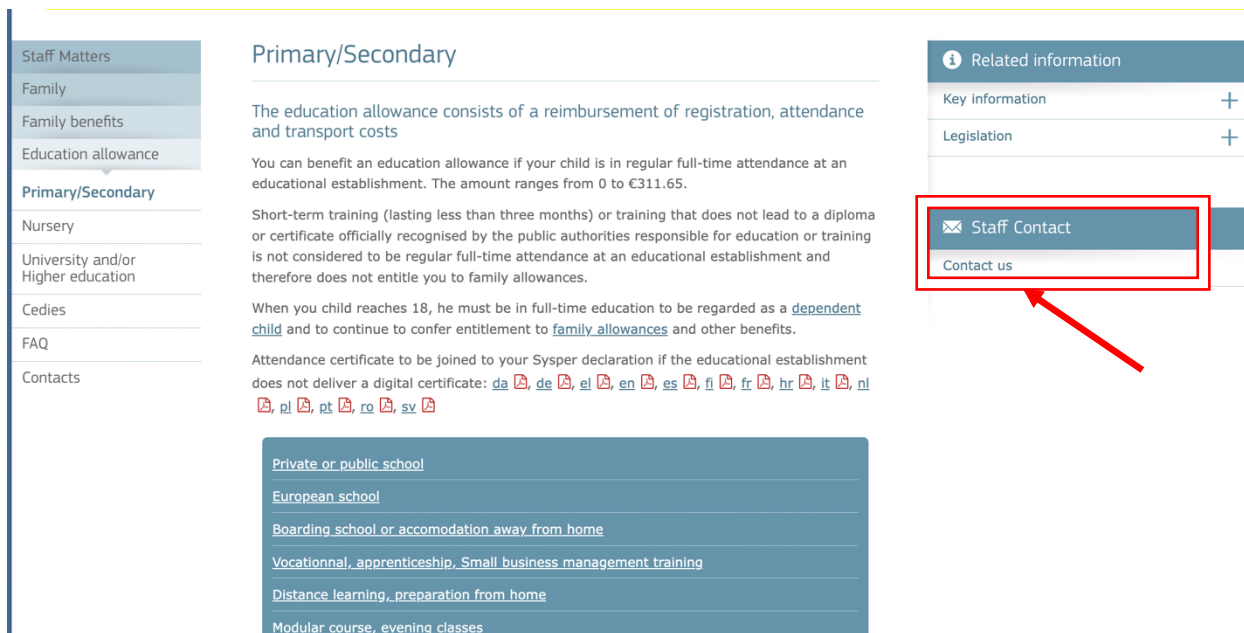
Staff Matters
Family
Family benefits
Education allowance
Primary/Secondary
Nursery
University and/or Higher education
Cedies
FAQ
Contacts

Primary/Secondary

The education allowance consists of a reimbursement of registration, attendance and transport costs

You can benefit an education allowance if your child is in regular full-time attendance at an educational establishment. The amount ranges from 0 to €311.65.

Short-term training (lasting less than three months) or training that does not lead to a diploma or certificate officially recognised by the public authorities responsible for education or training is not considered to be regular full-time attendance at an educational establishment and therefore does not entitle you to family allowances.

When you child reaches 18, he must be in full-time education to be regarded as a dependent child and to continue to confer entitlement to family allowances and other benefits.

Attendance certificate to be joined to your Sysper declaration if the educational establishment does not deliver a digital certificate: da, de, el, en, es, fi, fr, hr, it, nl, pl, pt, ro, sv

Private or public school
European school
Boarding school or accomodation away from home
Vocationnal, apprenticeship, Small business management training
Distance learning, preparation from home
Modular course, evening classes

Related information
Key information
Legislation

Staff Contact
Contact us